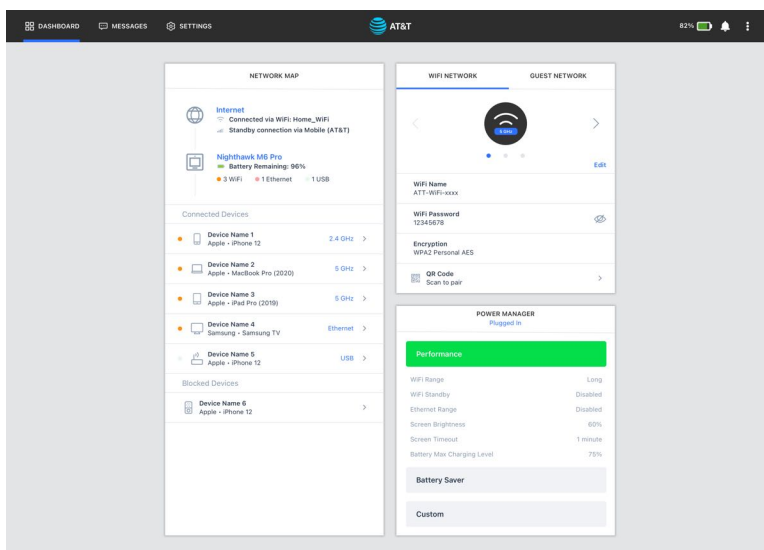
DASHBOARD MESSAGES SETTINGS

AT&T

82%

NETWORK MAP

Internet
Connected via WiFi: Home_WiFi
Standby connection via Mobile (AT&T)

Nighthawk M6 Pro
Battery Remaining: 96%
3 WiFi 1 Ethernet 1 USB

Connected Devices

Device Name 1
Apple • iPhone 12
2.4 GHz

Device Name 2
Apple • MacBook Pro (2020)
5 GHz

Device Name 3
Apple • iPad Pro (2019)
5 GHz

Device Name 4
Samsung • Samsung TV
Ethernet

Device Name 5
Apple • iPhone 12
USB

Blocked Devices

Device Name 6
Apple • iPhone 12

WIFI NETWORK

GUEST NETWORK

5 GHz

Edit

WiFi Name
ATT-WiFi-xxxx

WiFi Password
12345678

Encryption
WPA2 Personal AES

QR Code
Scan to pair

POWER MANAGER
Plugged in

Performance

| | |
|---|---|
| WiFi Range | Long |
| WiFi Standby | Disabled |
| Ethernet Range | Disabled |
| Screen Brightness | 60% |
| Screen Timeout | 1 minute |
| Battery Max Charging Level | 75% |

Battery Saver

Custom